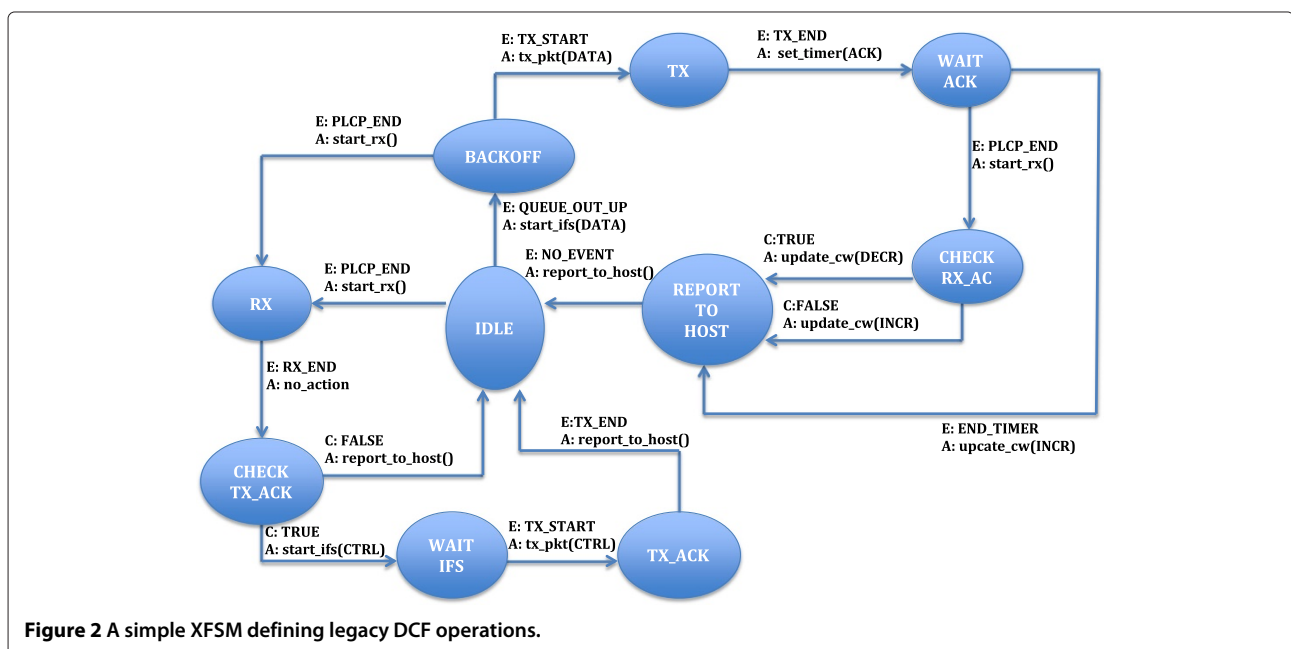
E: TX_START
A: tx_pkt(DATA)

TX

E: TX_END
A: set_timer(ACK)

WAIT ACK

E: PLCP_END
A: start_rx()

BACKOFF

E: PLCP_END
A: start_rx()

E: QUEUE_OUT_UP
A: start_ifs(DATA)

E: NO_EVENT
A: report_to_host()

C:TRUE
A: update_cw(DECR)

CHECK RX_AC

E: PLCP_END
A: start_rx()

RX

IDLE

REPORT TO HOST

C:FALSE
A: update_cw(INCR)

E: RX_END
A: no_action

E:TX_END
A: report_to_host()

E: END_TIMER
A: upcate_cw(INCR)

C: FALSE
A: report_to_host()

CHECK TX_ACK

C: TRUE
A: start_ifs(CTRL)

WAIT IFS

E: TX_START
A: tx_pkt(CTRL)

TX_ACK

**Figure 2 A simple XFSM defining legacy DCF operations.**